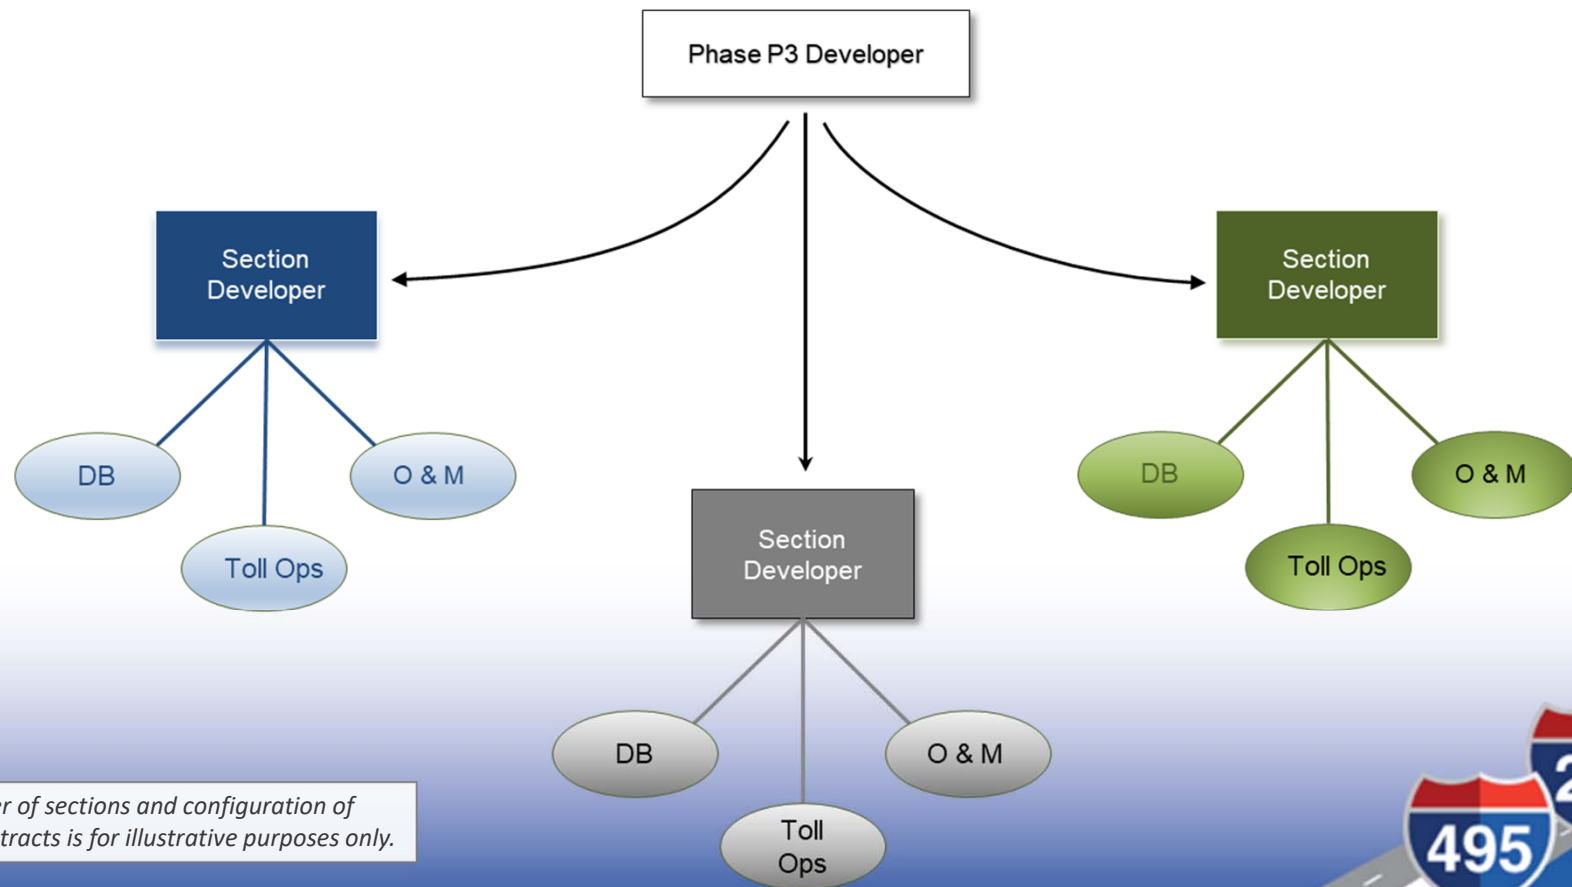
Phase P3 Developer

Section Developer

DB

O & M

Toll Ops

Section Developer

DB

O & M

Toll Ops

Section Developer

DB

O & M

Toll Ops

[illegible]r of sections and configuration of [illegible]tracts is for illustrative purposes only.

495

2